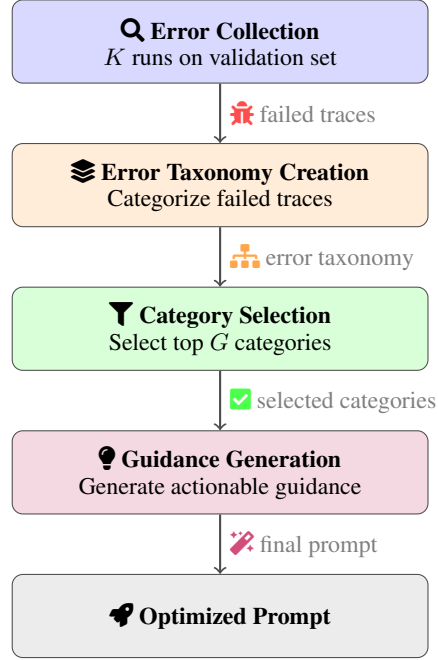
Error Collection
$K$ runs on validation set

failed traces

Error Taxonomy Creation
Categorize failed traces

error taxonomy

Category Selection
Select top $G$ categories

selected categories

Guidance Generation
Generate actionable guidance

final prompt

Optimized Prompt